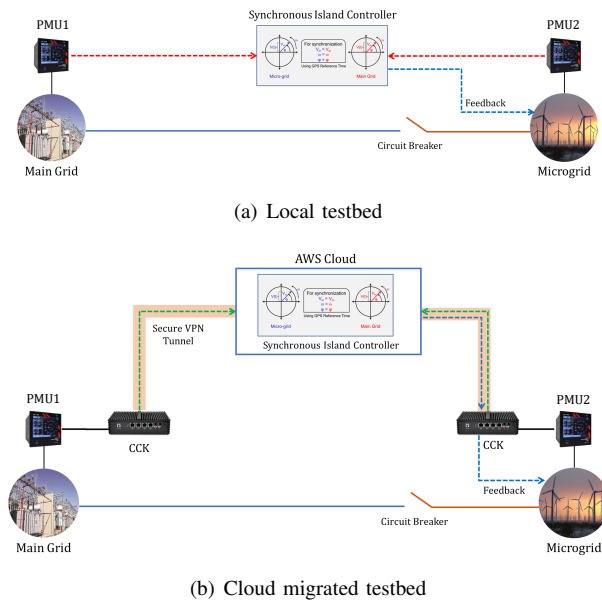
PMU1

Synchronous Island Controller

PMU2

For synchronization
$V_G = V_M$
Using GPS Reference Time

Micro-grid

Main Grid

Feedback

Circuit Breaker

Main Grid

Microgrid

(a) Local testbed

AWS Cloud

For synchronization
$V_G = V_M$
Using GPS Reference Time

Micro-grid

Main Grid

Secure VPN Tunnel

Synchronous Island Controller

PMU1

PMU2

CCK

CCK

Feedback

Circuit Breaker

Main Grid

Microgrid

(b) Cloud migrated testbed